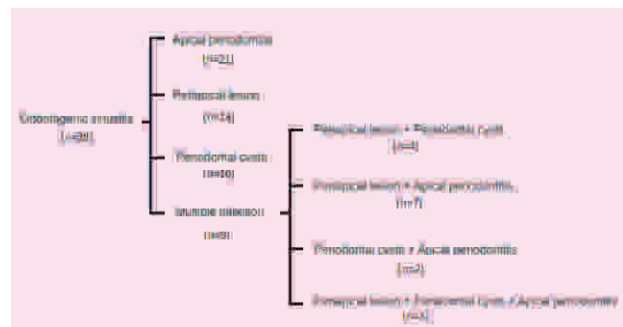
Odontogenic sinusitis
(n=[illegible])

Apical periodontitis
(n=21)

Periapical lesion
(n=14)

Periodontal cysts
(n=10)

Multiple infection
(n=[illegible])

Periapical lesion + Periodontal cysts
(n=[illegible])

Periapical lesion + Apical periodontitis
(n=7)

Periodontal cysts + Apical periodontitis
(n=2)

Periapical lesion + Periodontal cysts + Apical periodontitis
(n=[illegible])